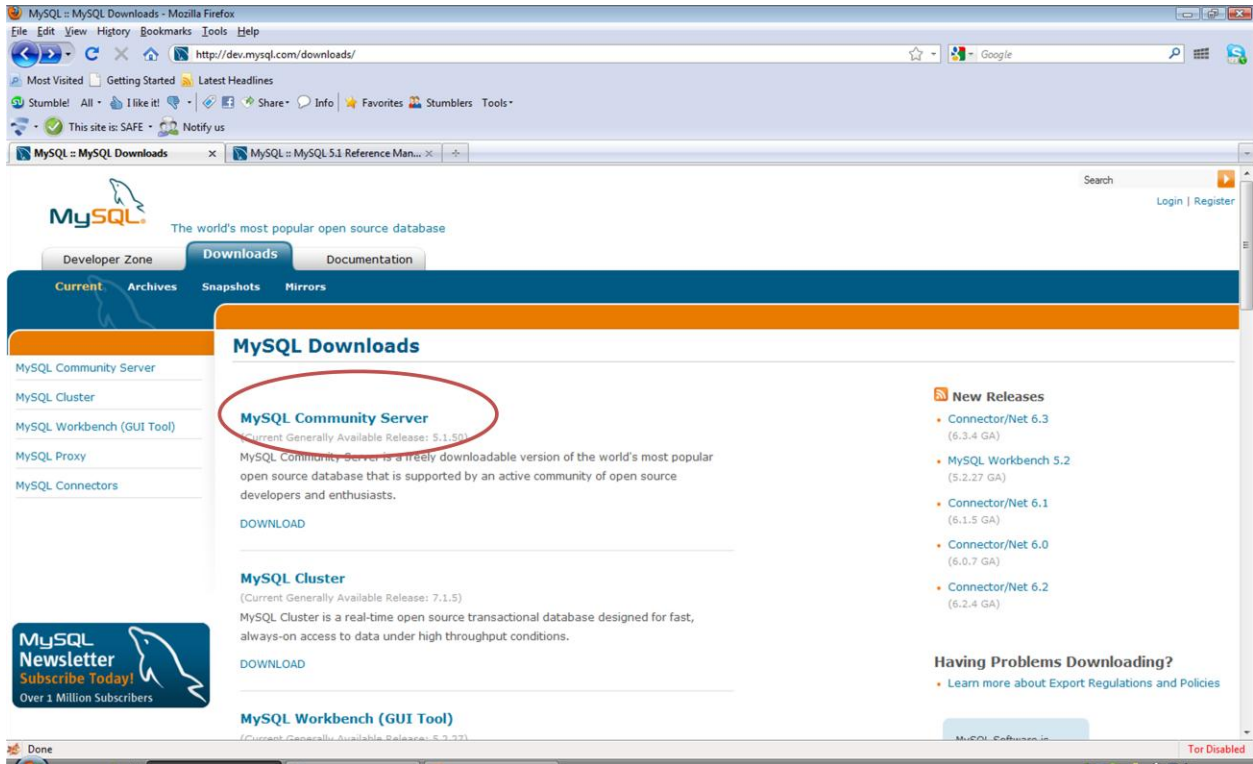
MySQL :: MySQL Downloads - Mozilla Firefox
File Edit View History Bookmarks Tools Help
http://dev.mysql.com/downloads/
Google
Most Visited Getting Started Latest Headlines
Stumble! All I like it! Share Info Favorites Stumblers Tools
This site is: SAFE Notify us
MySQL :: MySQL Downloads
MySQL :: MySQL 5.1 Reference Man...

Search
Login | Register

MySQL
The world's most popular open source database

Developer Zone
Downloads
Documentation

Current
Archives
Snapshots
Mirrors

MySQL Community Server
MySQL Cluster
MySQL Workbench (GUI Tool)
MySQL Proxy
MySQL Connectors

MySQL Downloads

MySQL Community Server
(Current Generally Available Release: 5.1.50)
MySQL Community Server is a freely downloadable version of the world's most popular open source database that is supported by an active community of open source developers and enthusiasts.
DOWNLOAD

MySQL Cluster
(Current Generally Available Release: 7.1.5)
MySQL Cluster is a real-time open source transactional database designed for fast, always-on access to data under high throughput conditions.
DOWNLOAD

MySQL Workbench (GUI Tool)
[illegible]

New Releases
Connector/Net 6.3
(6.3.4 GA)
MySQL Workbench 5.2
(5.2.27 GA)
Connector/Net 6.1
(6.1.5 GA)
Connector/Net 6.0
(6.0.7 GA)
Connector/Net 6.2
(6.2.4 GA)

Having Problems Downloading?
Learn more about Export Regulations and Policies

MySQL
Newsletter
Subscribe Today!
Over 1 Million Subscribers

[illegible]

Done
Tor Disabled